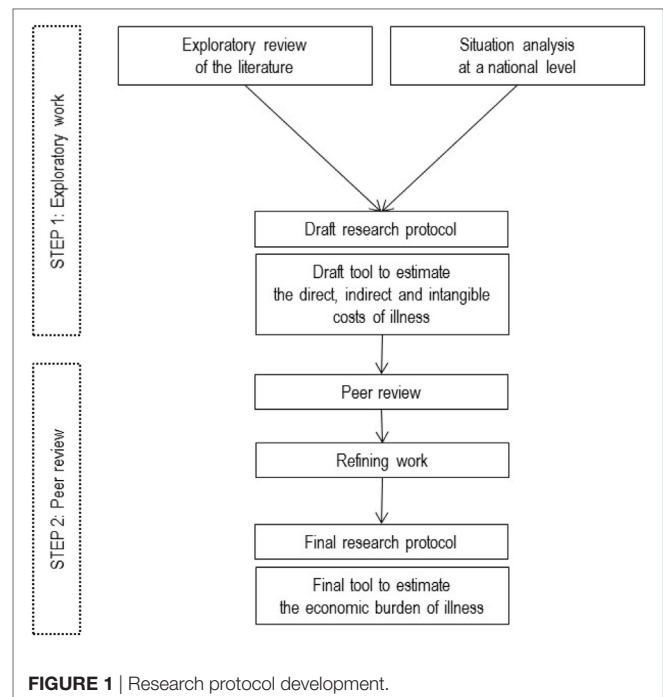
STEP 1: Exploratory work

Exploratory review of the literature

Situation analysis at a national level

Draft research protocol

Draft tool to estimate the direct, indirect and intangible costs of illness

STEP 2: Peer review

Peer review

Refining work

Final research protocol

Final tool to estimate the economic burden of illness

FIGURE 1 | Research protocol development.